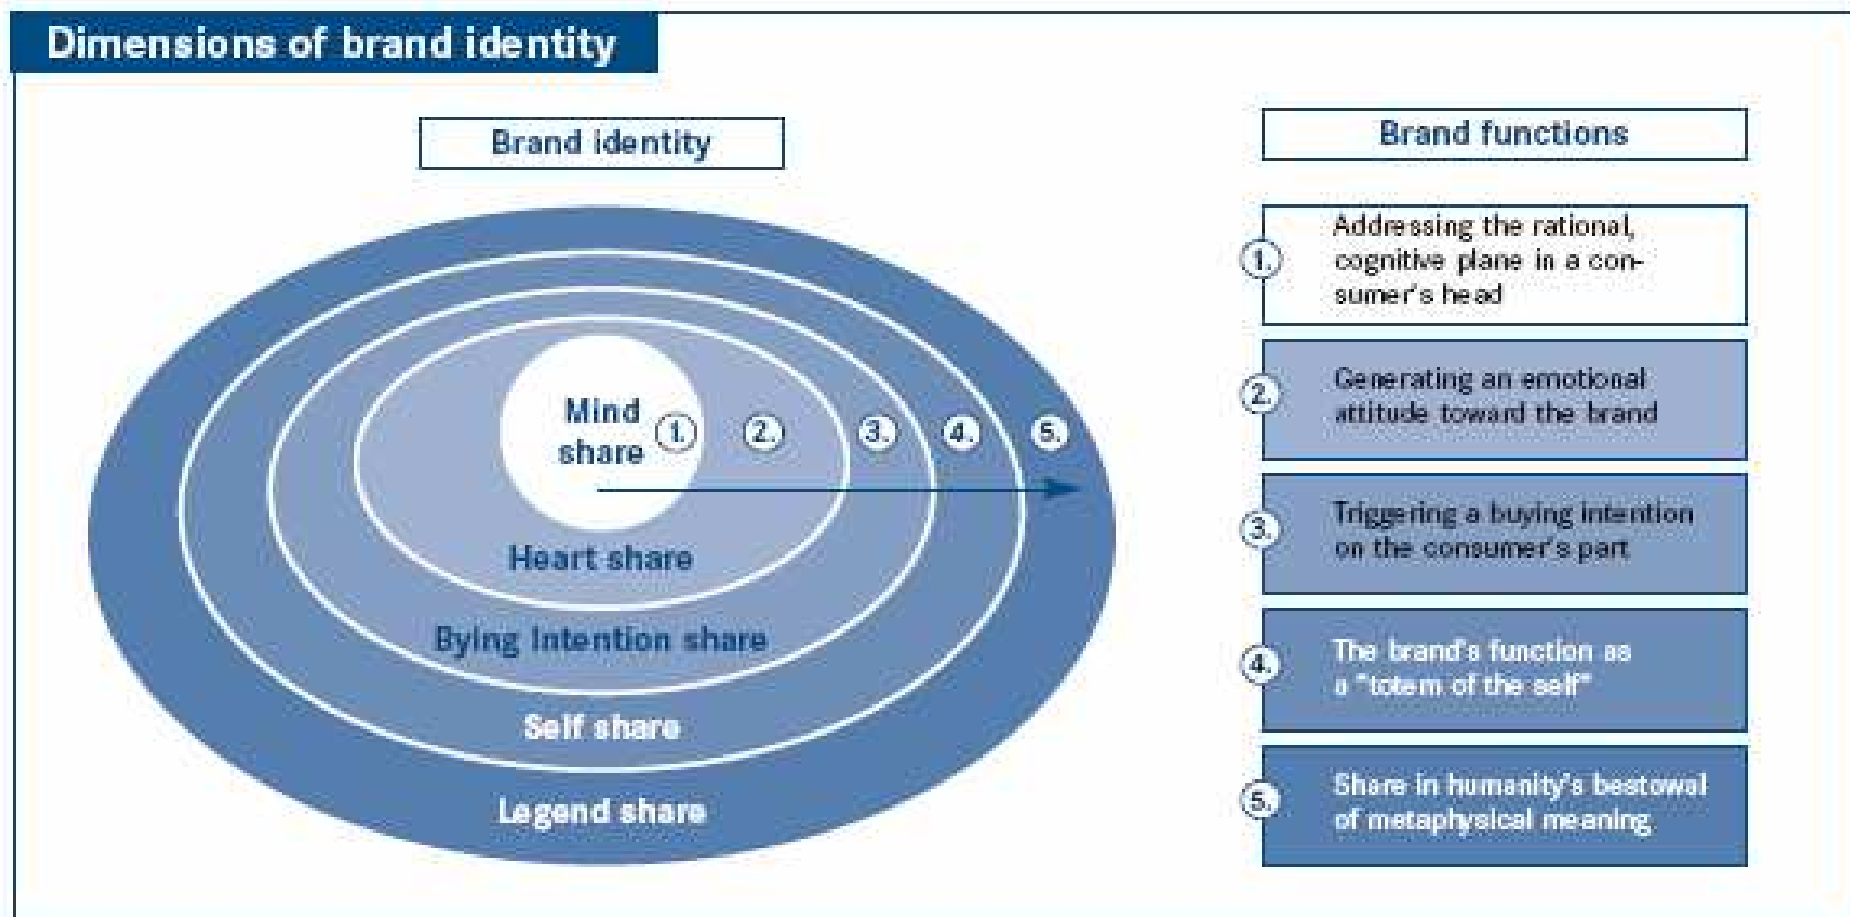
Dimensions of brand identity

Brand identity

Mind share

1. 2. 3. 4. 5.

Heart share

Bying Intention share

Self share

Legend share

Brand functions

1. Addressing the rational, cognitive plane in a consumer's head

2. Generating an emotional attitude toward the brand

3. Triggering a buying intention on the consumer's part

4. The brand's function as a "totem of the self"

5. Share in humanity's bestowal of metaphysical meaning